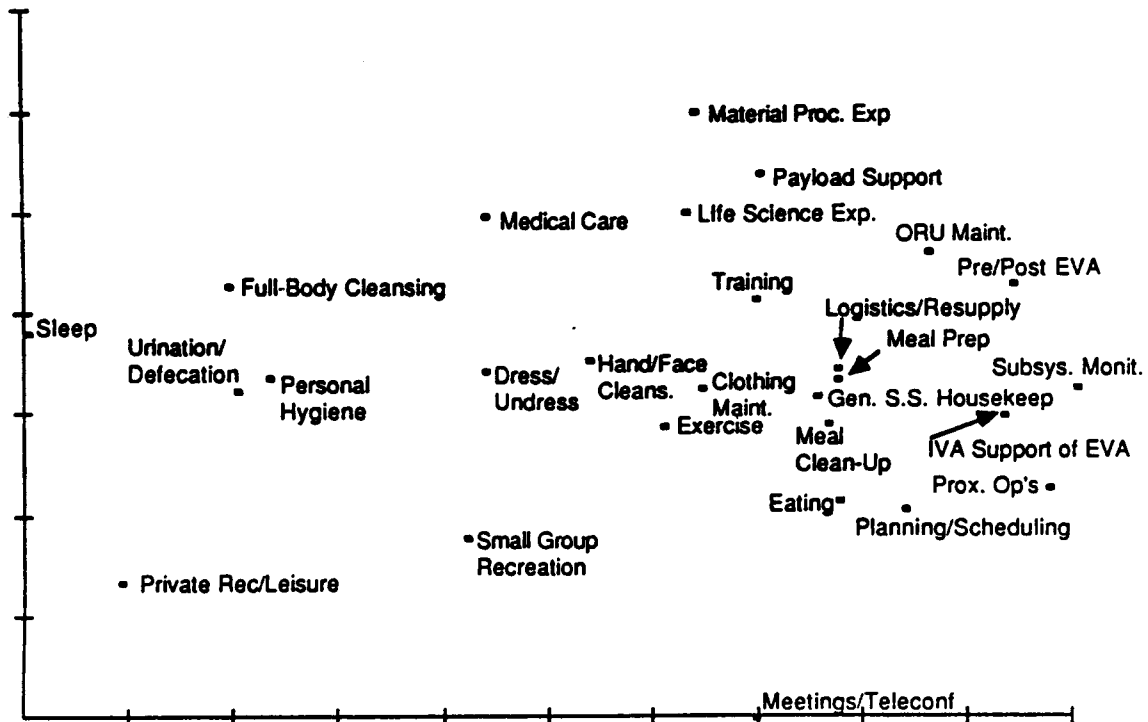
Material Proc. Exp

Payload Support

Medical Care

Life Science Exp.

ORU Maint.

Pre/Post EVA

Full-Body Cleansing

Training

Logistics/Resupply

Sleep

Urination/ Defecation

Meal Prep

Personal Hygiene

Dress/ Undress

Hand/Face Cleans.

Clothing Maint.

Subsys. Monit.

Gen. S.S. Housekeep

Exercise

Meal Clean-Up

IVA Support of EVA

Prox. Op's

Eating

Planning/Scheduling

Small Group Recreation

Private Rec/Leisure

Meetings/Teleconf